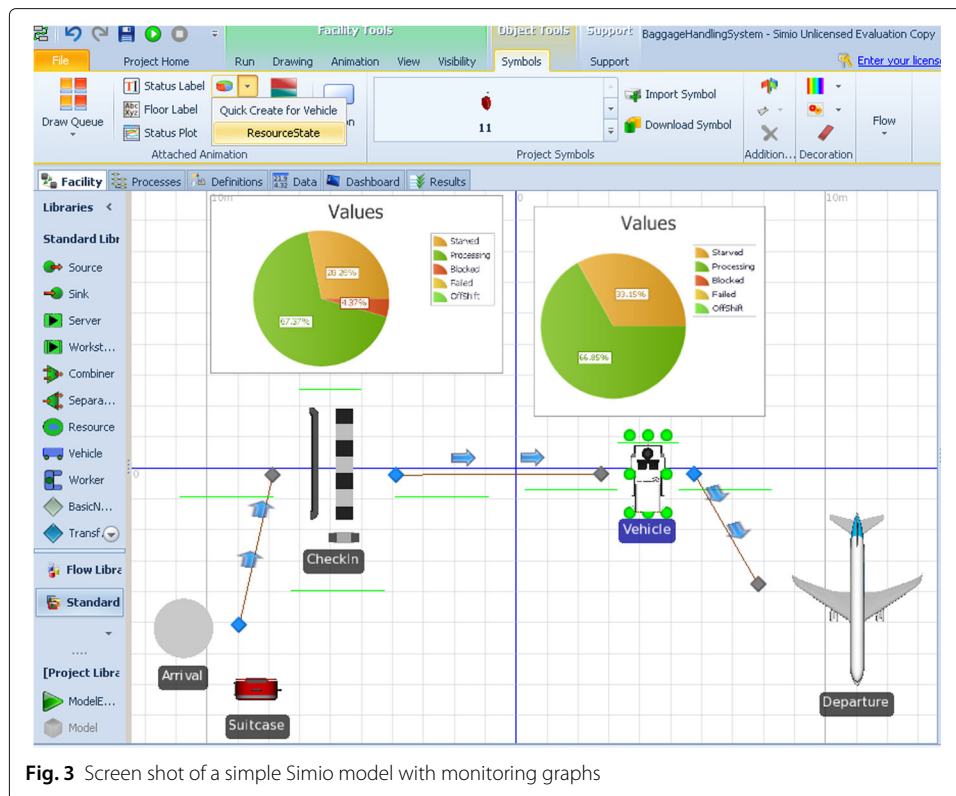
Facility Tools | Object Tools | Support | BaggageHandlingSystem - Simio Unlicensed Evaluation Copy

File | Project Home | Run | Drawing | Animation | View | Visibility | Symbols | Support | Enter your license

Draw Queue | Status Label | Floor Label | Status Plot | Quick Create for Vehicle | ResourceState | Attached Animation

11 | Import Symbol | Download Symbol | Project Symbols

Addition... | Decoration | Flow

Facility | Processes | Definitions | Data | Dashboard | Results

Libraries

Standard Libr

Source
Sink
Server
Workst...
Combiner
Separa...
Resource
Vehicle
Worker
BasicN...
Transf...

Flow Libra
Standard

[Project Libra
ModelE...
Model

10m

Values

Starved
Processing
Blocked
Failed
OffShift

28.26%
4.37%
67.37%

Values

Starved
Processing
Blocked
Failed
OffShift

33.15%
66.85%

10m

CheckIn

Vehicle

Arrival

Suitcase

Departure

**Fig. 3** Screen shot of a simple Simio model with monitoring graphs